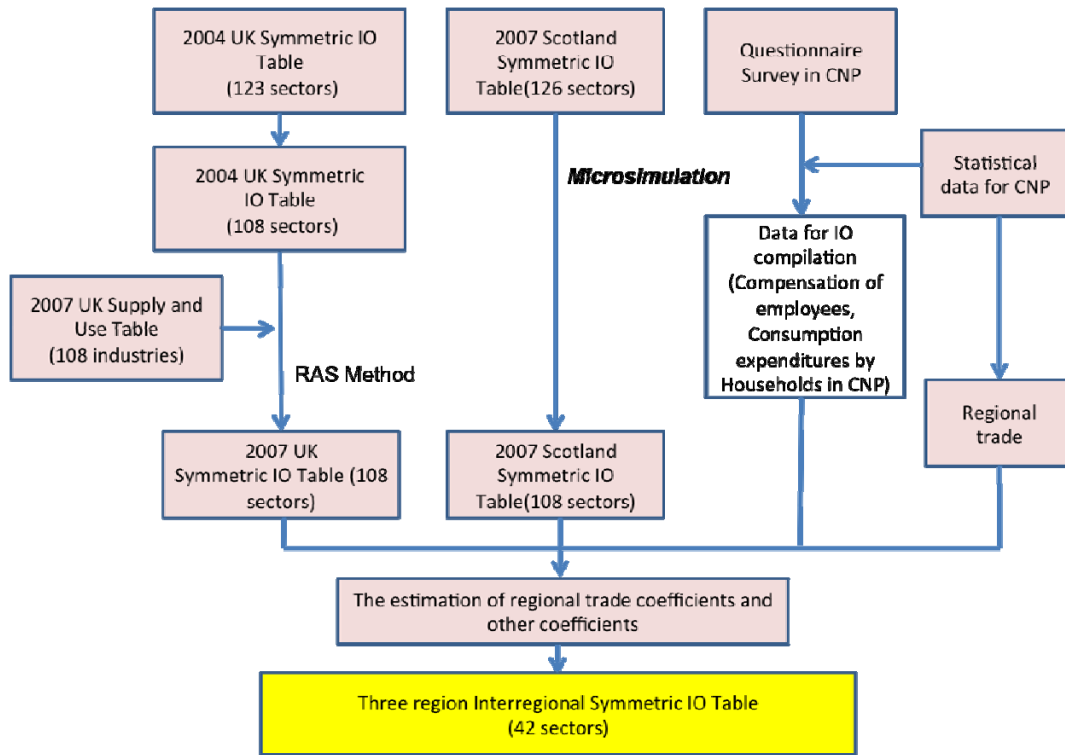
2004 UK Symmetric IO Table (123 sectors)

2007 Scotland Symmetric IO Table(126 sectors)

Questionnaire Survey in CNP

2004 UK Symmetric IO Table (108 sectors)

Microsimulation

Statistical data for CNP

Data for IO compilation (Compensation of employees, Consumption expenditures by Households in CNP)

2007 UK Supply and Use Table (108 industries)

RAS Method

Regional trade

2007 UK Symmetric IO Table (108 sectors)

2007 Scotland Symmetric IO Table(108 sectors)

The estimation of regional trade coefficients and other coefficients

Three region Interregional Symmetric IO Table (42 sectors)